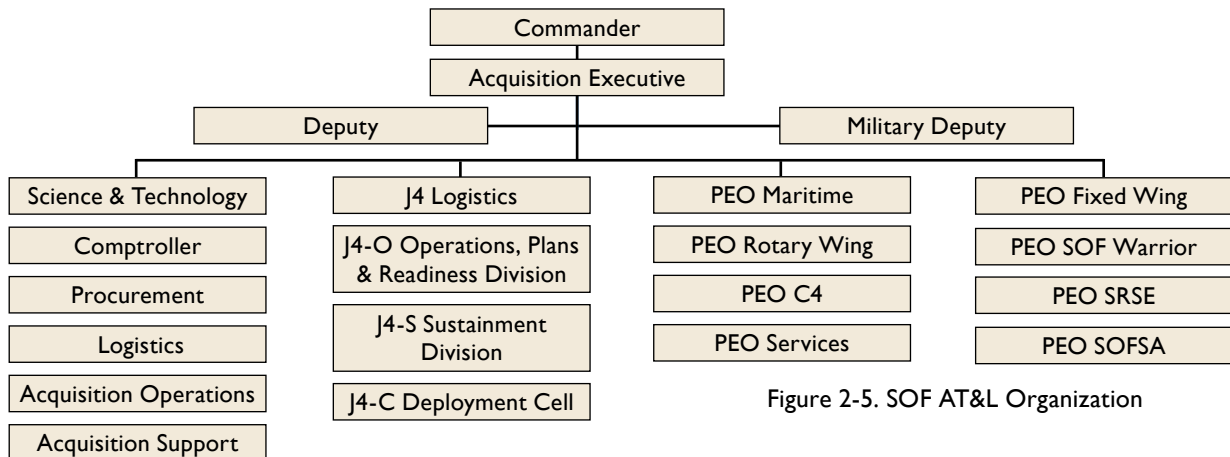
Commander

Acquisition Executive

Deputy

Military Deputy

Science & Technology

Comptroller

Procurement

Logistics

Acquisition Operations

Acquisition Support

J4 Logistics

J4-O Operations, Plans & Readiness Division

J4-S Sustainment Division

J4-C Deployment Cell

PEO Maritime

PEO Rotary Wing

PEO C4

PEO Services

PEO Fixed Wing

PEO SOF Warrior

PEO SRSE

PEO SOFSA

Figure 2-5. SOF AT&L Organization